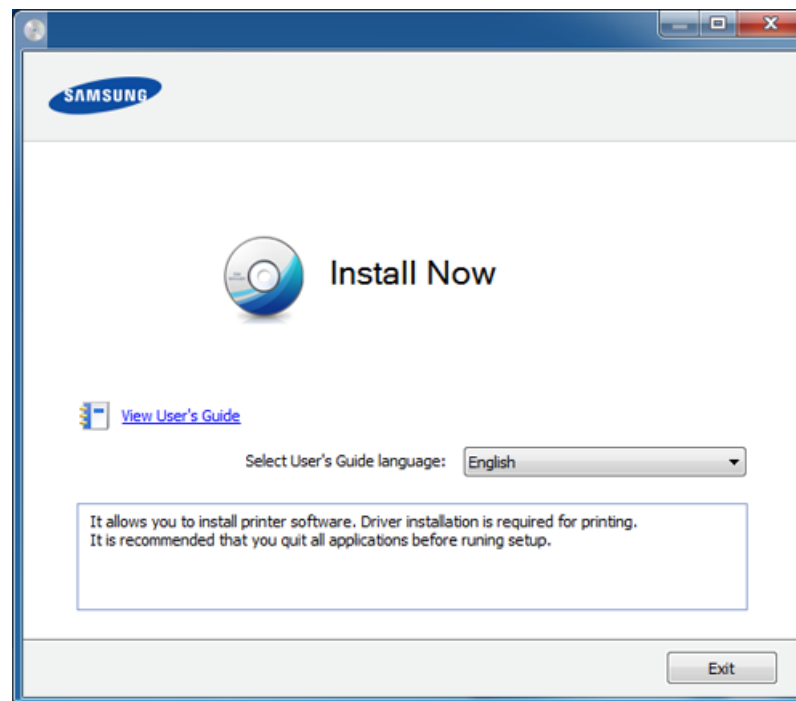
SAMSUNG

Install Now

View User's Guide

Select User's Guide language: English

It allows you to install printer software. Driver installation is required for printing.
It is recommended that you quit all applications before runing setup.

Exit